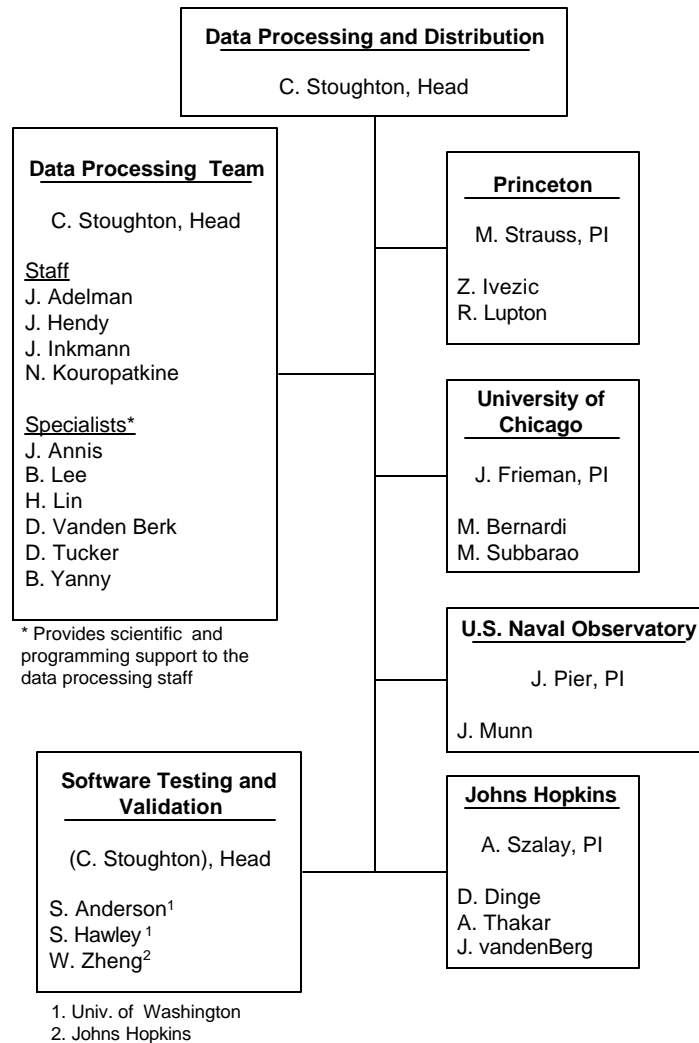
Data Processing and Distribution

C. Stoughton, Head

Data Processing Team

C. Stoughton, Head

Staff
J. Adelman
J. Hendy
J. Inkmann
N. Kouropatkine

Specialists*
J. Annis
B. Lee
H. Lin
D. Vanden Berk
D. Tucker
B. Yanny

* Provides scientific and programming support to the data processing staff

Princeton

M. Strauss, PI

Z. Ivezic
R. Lupton

University of Chicago

J. Frieman, PI

M. Bernardi
M. Subbarao

U.S. Naval Observatory

J. Pier, PI

J. Munn

Software Testing and Validation

(C. Stoughton), Head

S. Anderson$^1$
S. Hawley$^1$
W. Zheng$^2$

1. Univ. of Washington
2. Johns Hopkins

Johns Hopkins

A. Szalay, PI

D. Dinge
A. Thakar
J. vandenBerg